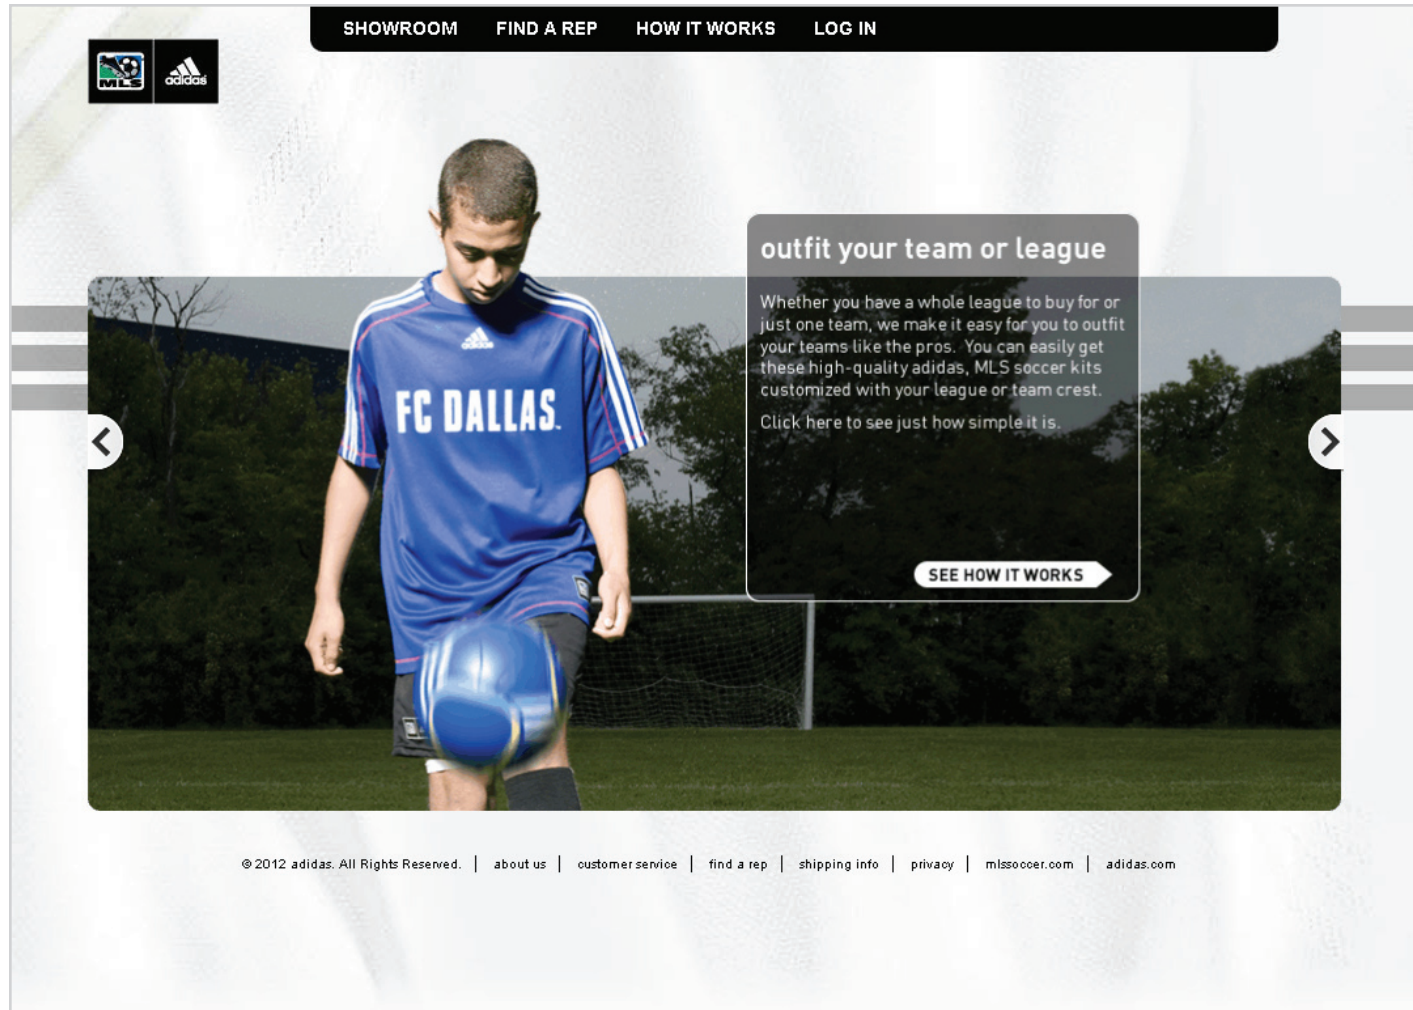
SHOWROOM FIND A REP HOW IT WORKS LOG IN

MLS adidas

FC DALLAS

outfit your team or league

Whether you have a whole league to buy for or just one team, we make it easy for you to outfit your teams like the pros. You can easily get these high-quality adidas, MLS soccer kits customized with your league or team crest.

Click here to see just how simple it is.

SEE HOW IT WORKS

© 2012 adidas. All Rights Reserved. | about us | customer service | find a rep | shipping info | privacy | mlssoccer.com | adidas.com